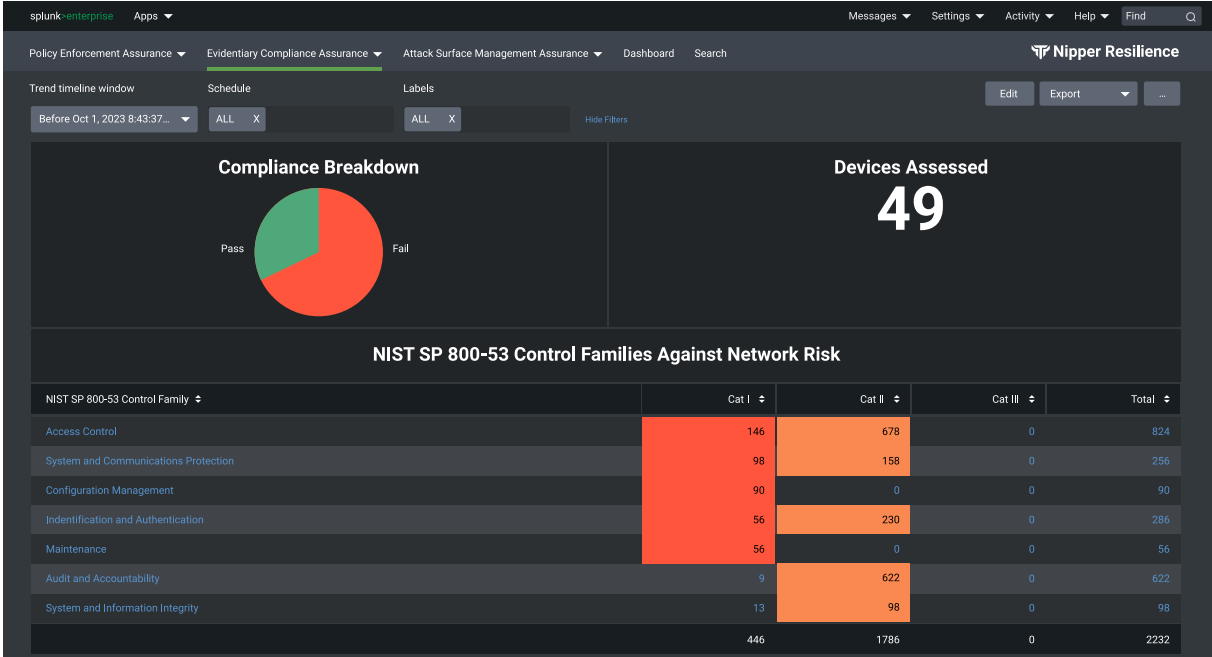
splunk>enterprise Apps

Messages Settings Activity Help Find

Policy Enforcement Assurance Evidentiary Compliance Assurance Attack Surface Management Assurance Dashboard Search

Nipper Resilience

Trend timeline window
Before Oct 1, 2023 8:43:37...

Schedule
ALL X

Labels
ALL X

Hide Filters

Edit Export ...

Compliance Breakdown

Pass

Fail

Devices Assessed

49

NIST SP 800-53 Control Families Against Network Risk

| NIST SP 800-53 Control Family | Cat I | Cat II | Cat III | Total |
|---|---|---|---|---|
| Access Control | 146 | 678 | 0 | 824 |
| System and Communications Protection | 98 | 158 | 0 | 256 |
| Configuration Management | 90 | 0 | 0 | 90 |
| Indentification and Authentication | 56 | 230 | 0 | 286 |
| Maintenance | 56 | 0 | 0 | 56 |
| Audit and Accountability | 9 | 622 | 0 | 622 |
| System and Information Integrity | 13 | 98 | 0 | 98 |
| | 446 | 1786 | 0 | 2232 |